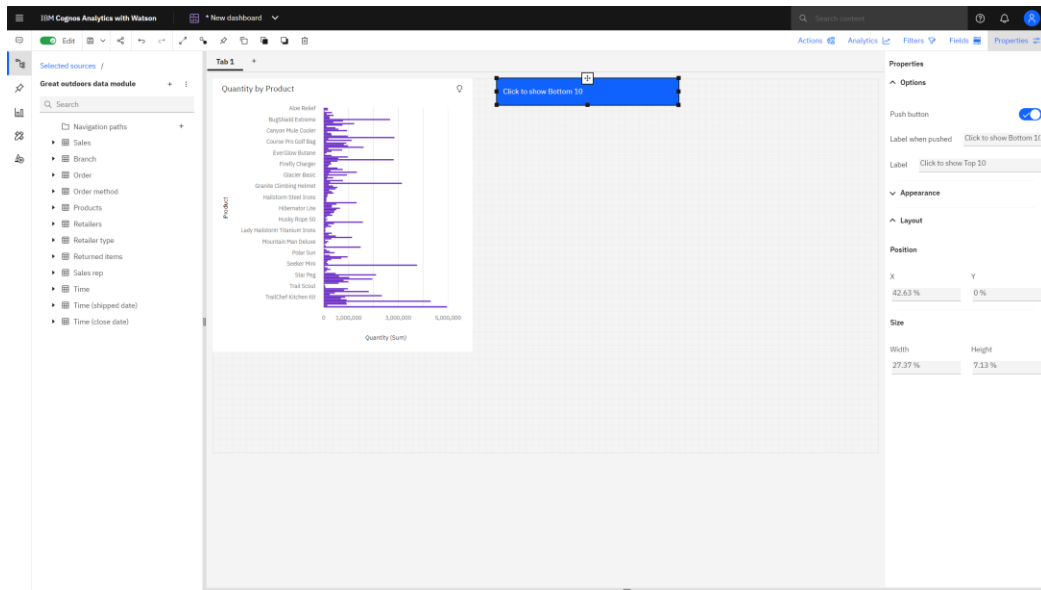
IBM Cognos Analytics with Watson

* New dashboard

Search content

Edit

Actions Analytics Filters Fields Properties

Selected sources /

Great outdoors data module

Search

Navigation paths

Sales

Branch

Order

Order method

Products

Retailers

Retailer type

Returned items

Sales rep

Time

Time (shipped date)

Time (close date)

Tab 1 +

Quantity by Product

Aloe Relief
BugShield Extreme
Canyon Mule Cooler
Course Pro Golf Bag
EverGlow Butane
Firefly Charger
Glacier Basic
Granite Climbing Helmet
Hailstorm Steel Irons
Hibernator Lite
Husky Rope 50
Lady Hailstorm Titanium Irons
Mountain Man Deluxe
Polar Sun
Seeker Mini
Star Peg
Trail Scout
TrailChef Kitchen Kit

Product

0 1,000,000 3,000,000 5,000,000

Quantity (Sum)

Click to show Bottom 10

Properties

Options

Push button

Label when pushed Click to show Bottom 10

Label Click to show Top 10

Appearance

Layout

Position

X Y

42.63 % 0 %

Size

Width Height

27.37 % 7.13 %